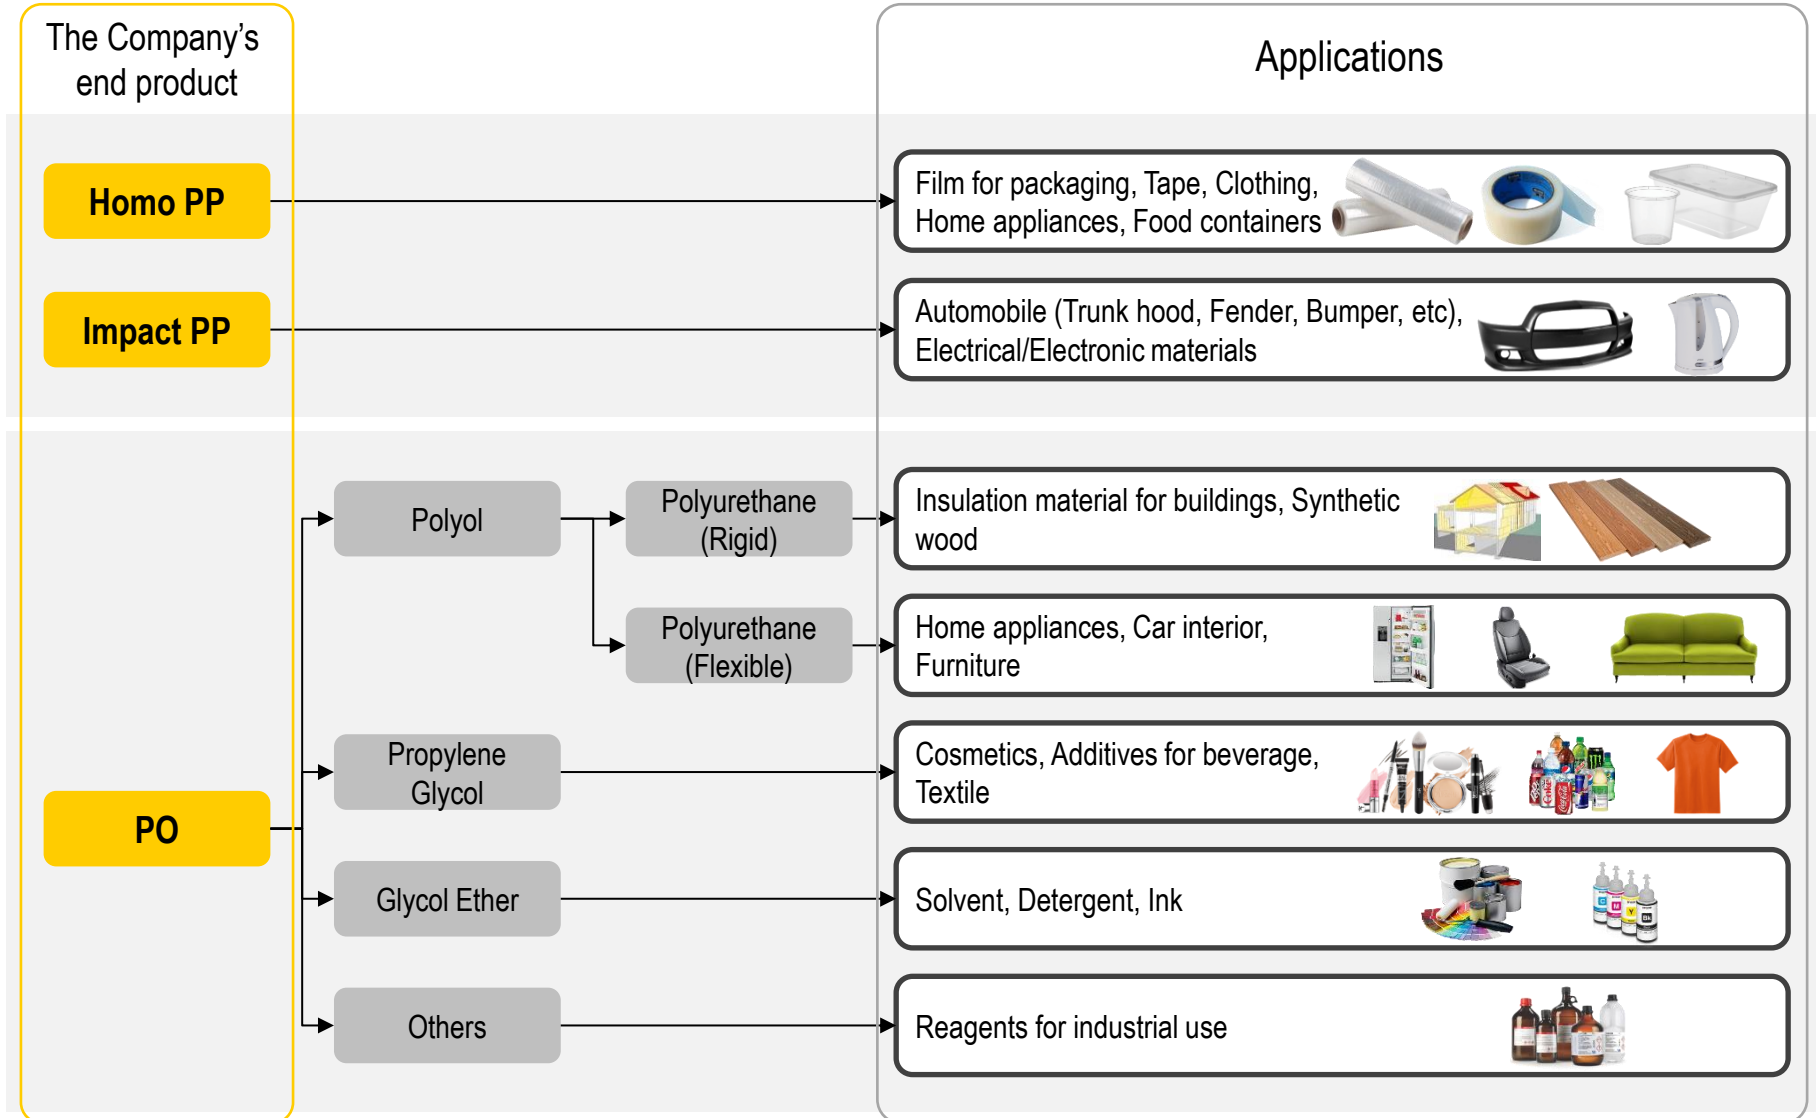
The Company's end product

Applications

Homo PP

Film for packaging, Tape, Clothing, Home appliances, Food containers

Impact PP

Automobile (Trunk hood, Fender, Bumper, etc), Electrical/Electronic materials

PO

Polyol

Polyurethane (Rigid)

Insulation material for buildings, Synthetic wood

Polyurethane (Flexible)

Home appliances, Car interior, Furniture

Propylene Glycol

Cosmetics, Additives for beverage, Textile

Glycol Ether

Solvent, Detergent, Ink

Others

Reagents for industrial use